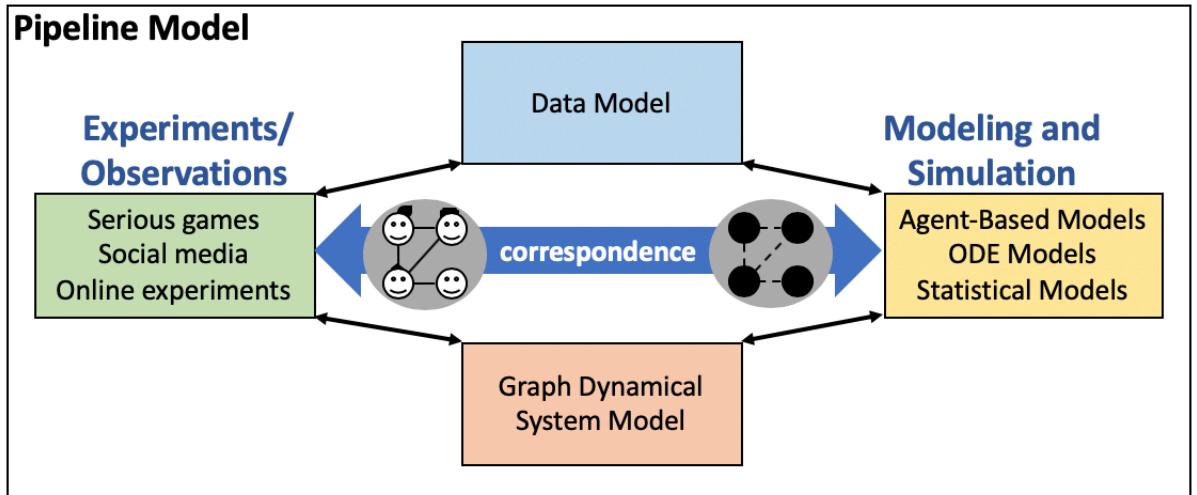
Pipeline Model

Data Model

Experiments/ Observations

Modeling and Simulation

Serious games
Social media
Online experiments

correspondence

Agent-Based Models
ODE Models
Statistical Models

Graph Dynamical System Model